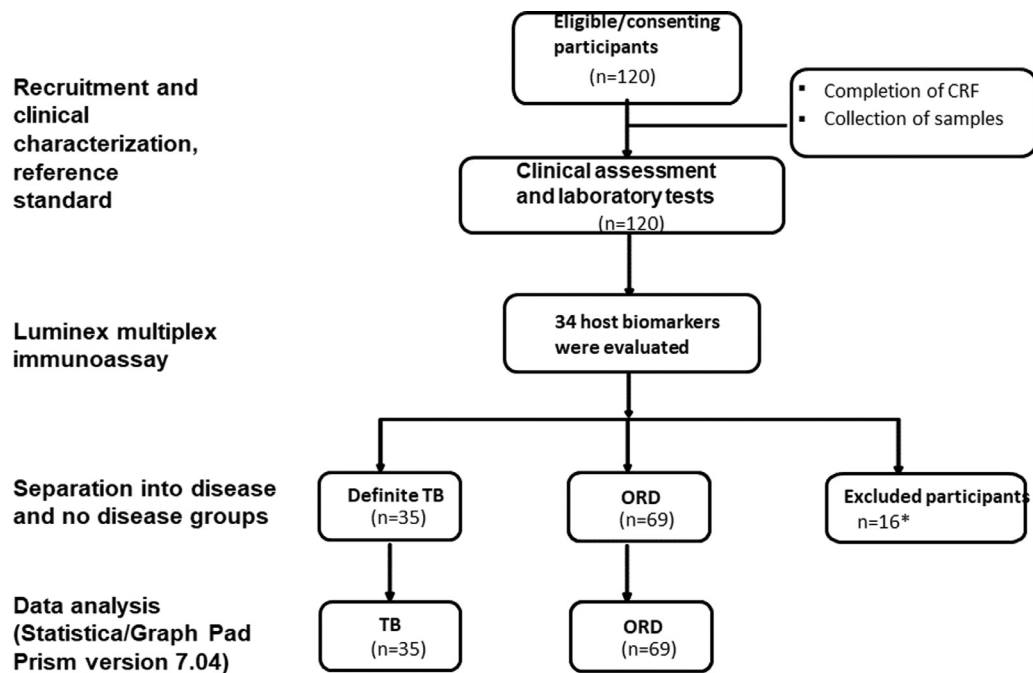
Recruitment and clinical characterization, reference standard

Eligible/consenting participants
(n=120)

▪ Completion of CRF
▪ Collection of samples

Clinical assessment and laboratory tests
(n=120)

Luminex multiplex immunoassay

34 host biomarkers were evaluated

Separation into disease and no disease groups

Definite TB
(n=35)

ORD
(n=69)

Excluded participants
n=16*

Data analysis (Statistica/Graph Pad Prism version 7.04)

TB
(n=35)

ORD
(n=69)